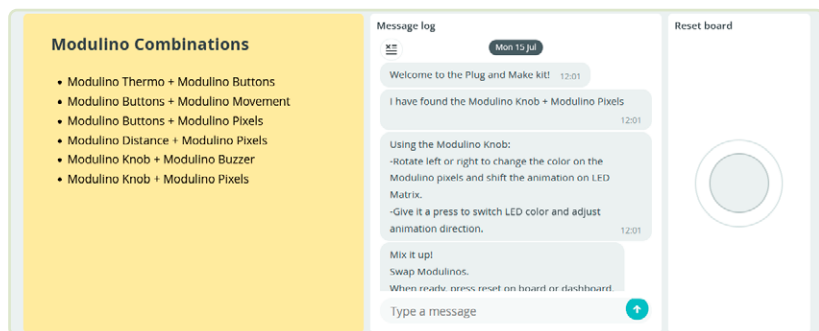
Modulino Combinations

- Modulino Thermo + Modulino Buttons
- Modulino Buttons + Modulino Movement
- Modulino Buttons + Modulino Pixels
- Modulino Distance + Modulino Pixels
- Modulino Knob + Modulino Buzzer
- Modulino Knob + Modulino Pixels

Message log

Mon 15 Jul

Welcome to the Plug and Make kit! 12:01

I have found the Modulino Knob + Modulino Pixels 12:01

Using the Modulino Knob:
-Rotate left or right to change the color on the Modulino pixels and shift the animation on LED Matrix.
-Give it a press to switch LED color and adjust animation direction. 12:01

Mix it up!
Swap Modulinos.
When ready, press reset on board or dashboard.

Type a message

Reset board